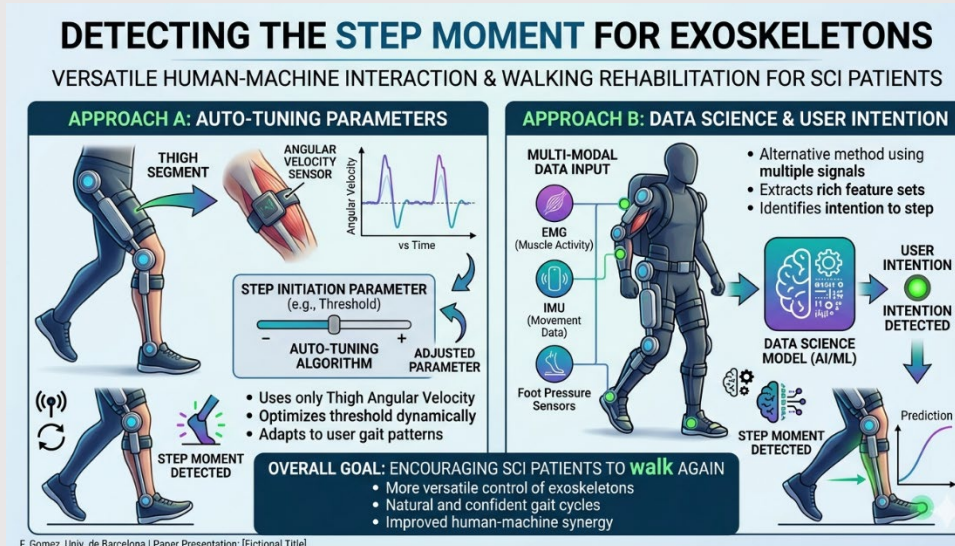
DETECTING THE STEP MOMENT FOR EXOSKELETONS

VERSATILE HUMAN-MACHINE INTERACTION & WALKING REHABILITATION FOR SCI PATIENTS

APPROACH A: AUTO-TUNING PARAMETERS

THIGH SEGMENT

ANGULAR VELOCITY SENSOR

Angular Velocity

vs Time

STEP INITIATION PARAMETER (e.g., Threshold)

–

+

AUTO-TUNING ALGORITHM

ADJUSTED PARAMETER

STEP MOMENT DETECTED

• Uses only Thigh Angular Velocity
• Optimizes threshold dynamically
• Adapts to user gait patterns

APPROACH B: DATA SCIENCE & USER INTENTION

MULTI-MODAL DATA INPUT

EMG (Muscle Activity)

IMU (Movement Data)

Foot Pressure Sensors

• Alternative method using multiple signals
• Extracts rich feature sets
• Identifies intention to step

DATA SCIENCE MODEL (AI/ML)

USER INTENTION

INTENTION DETECTED

STEP MOMENT DETECTED

Prediction

OVERALL GOAL: ENCOURAGING SCI PATIENTS TO WALK AGAIN
• More versatile control of exoskeletons
• Natural and confident gait cycles
• Improved human-machine synergy

F. Gomez, Univ. de Barcelona | Paper Presentation: [Fictional Title]